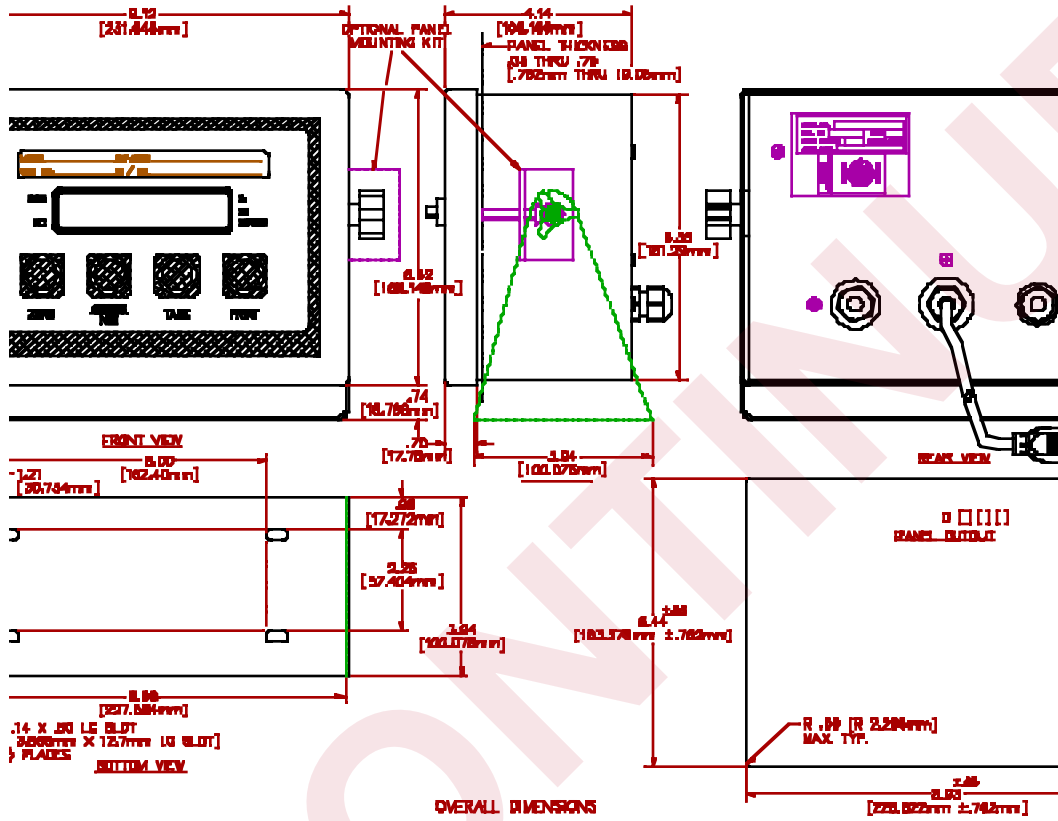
9.12
[231.648mm]

OPTIONAL PANEL
MOUNTING KIT

4.14
[105.156mm]
PANEL THICKNESS
.03 THRU .75
[.762mm THRU 19.05mm]

6.35
[161.29mm]

6.62
[168.148mm]

.74
[18.796mm]

.70
[17.78mm]

3.94
[100.076mm]

ZERO
GROSS NET
TARE
PRINT

FRONT VIEW

REAR VIEW

1.21
[30.734mm]

6.00
[152.40mm]

.68
[17.272mm]

2.26
[57.404mm]

3.94
[100.076mm]

6.44 ±.03
[163.576mm ±.762mm]

PANEL CUTOUT

8.96
[227.584mm]

.14 X .50 LG SLOT
3.556mm X 12.7mm LG SLOT
PLACES

BOTTOM VIEW

R .09 [R 2.286mm]
MAX. TYP.

±.03
8.93
[226.822mm ±.762mm]

OVERALL DIMENSIONS

DISCONTINUED